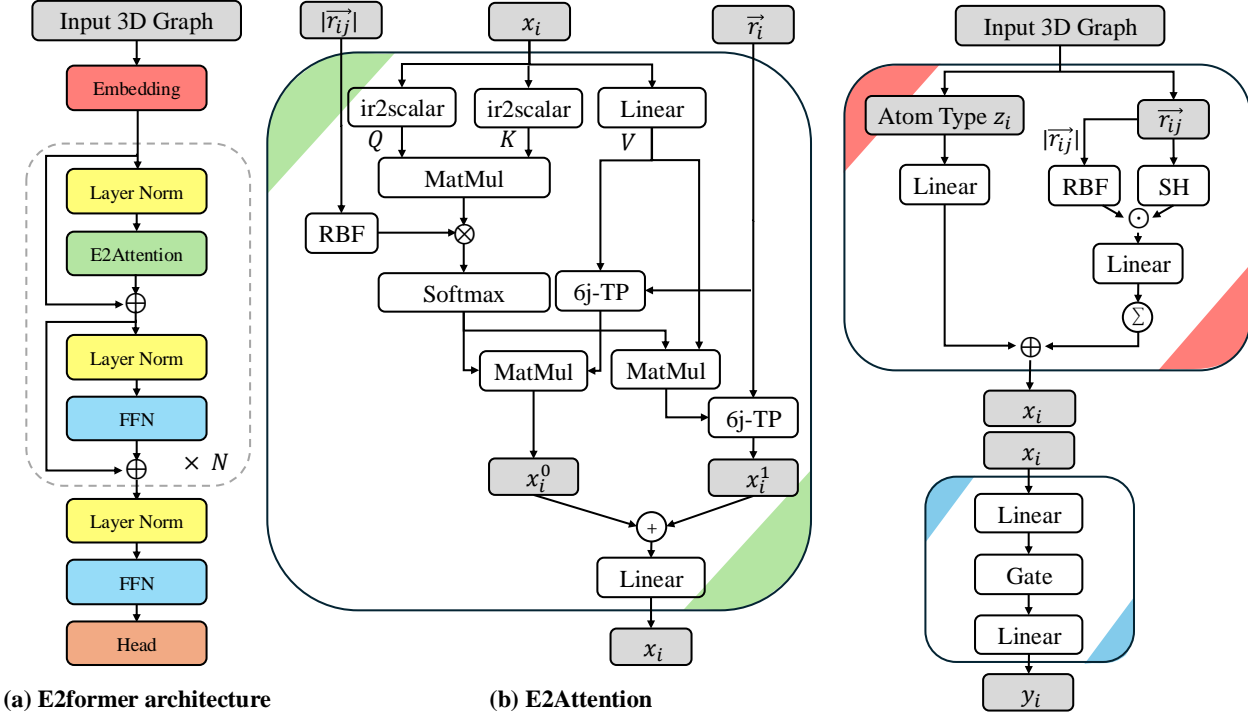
Input 3D Graph

Embedding

Layer Norm

E2Attention

$\oplus$

Layer Norm

FFN

$\oplus$

$\times N$

Layer Norm

FFN

Head

(a) E2former architecture

$|\vec{r_{ij}}|$

$x_i$

$\vec{r_i}$

ir2scalar

ir2scalar

Linear

$Q$

$K$

$V$

MatMul

RBF

$\otimes$

Softmax

6j-TP

MatMul

MatMul

6j-TP

$x_i^0$

$x_i^1$

+

Linear

$x_i$

(b) E2Attention

Input 3D Graph

Atom Type $z_i$

$\vec{r_{ij}}$

$|\vec{r_{ij}}|$

Linear

RBF

SH

$\odot$

Linear

$\Sigma$

$\oplus$

$x_i$

$x_i$

Linear

Gate

Linear

$y_i$